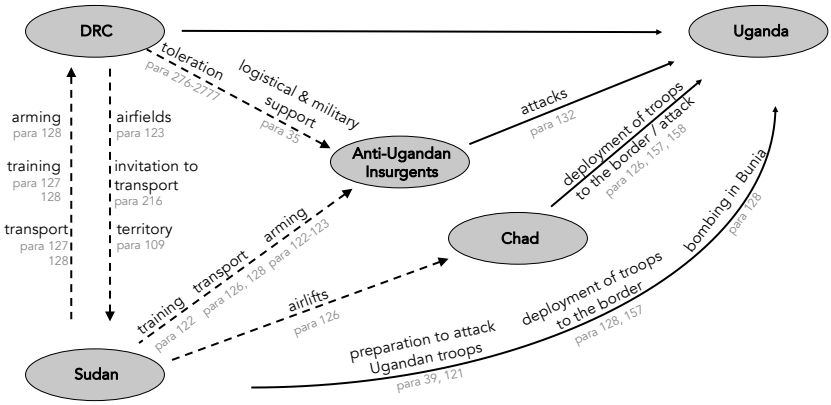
DRC

Uganda

toleration
para 276-2777

logistical & military support
para 35

arming
para 128

training
para 127
128

transport
para 127
128

airfields
para 123

invitation to transport
para 216

territory
para 109

Anti-Ugandan Insurgents

attacks
para 132

deployment of troops to the border / attack
para 126, 157, 158

Chad

training
para 122

transport
para 126, 128

arming
para 122-123

airlifts
para 126

bombing in Bunia
para 128

deployment of troops to the border
para 128, 157

preparation to attack Ugandan troops
para 39, 121

Sudan